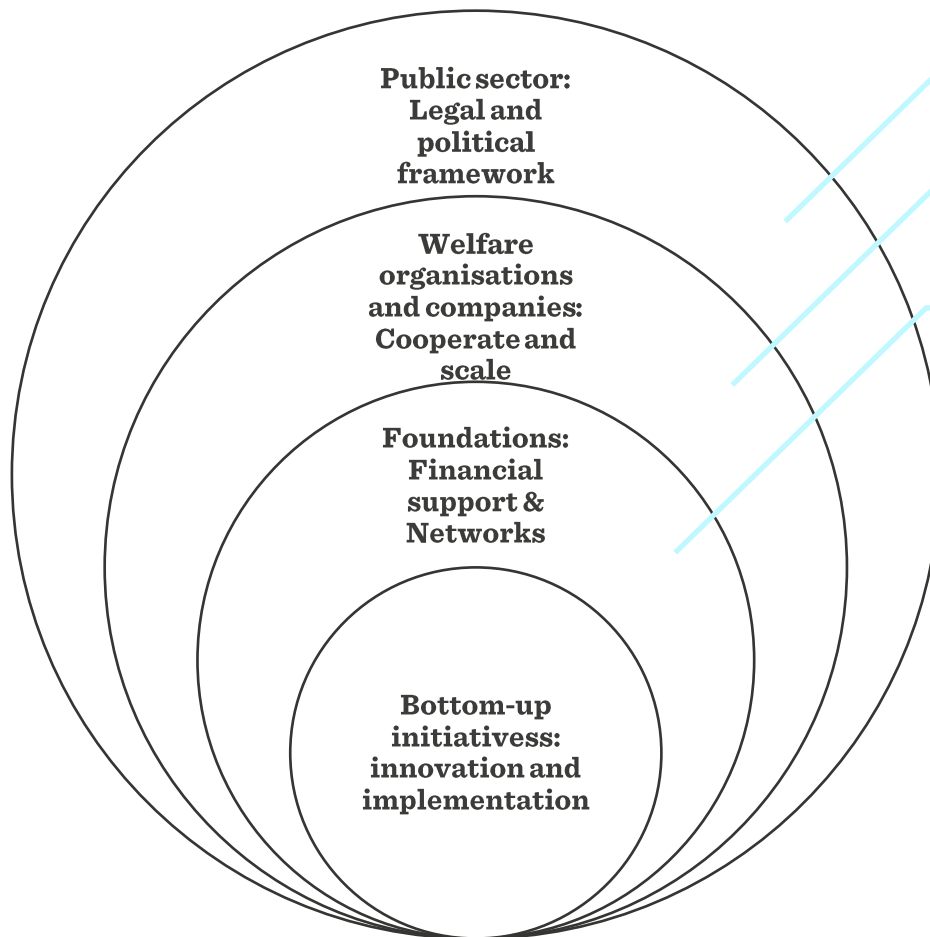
Public sector: Legal and political framework

Welfare organisations and companies: Cooperate and scale

Foundations: Financial support & Networks

Bottom-up initiativess: innovation and implementation